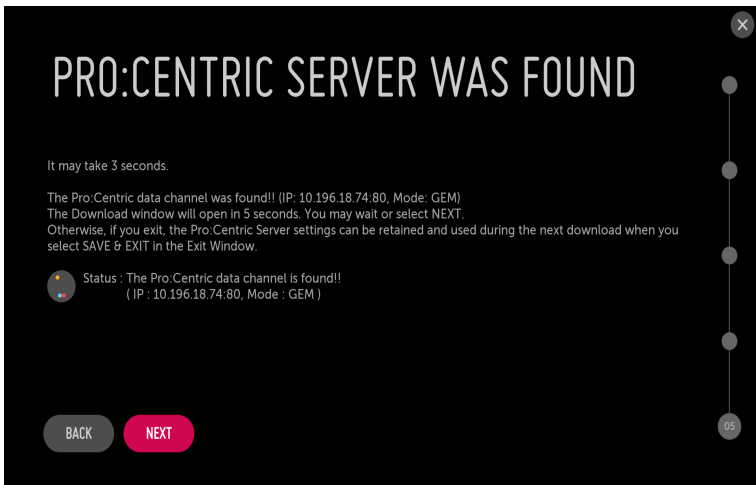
PRO:CENTRIC SERVER WAS FOUND

It may take 3 seconds.

The Pro:Centric data channel was found!! (IP: 10.196.18.74:80, Mode: GEM)
The Download window will open in 5 seconds. You may wait or select NEXT.
Otherwise, if you exit, the Pro:Centric Server settings can be retained and used during the next download when you select SAVE & EXIT in the Exit Window.

Status : The Pro:Centric data channel is found!!
( IP : 10.196.18.74:80, Mode : GEM )

BACK NEXT

05